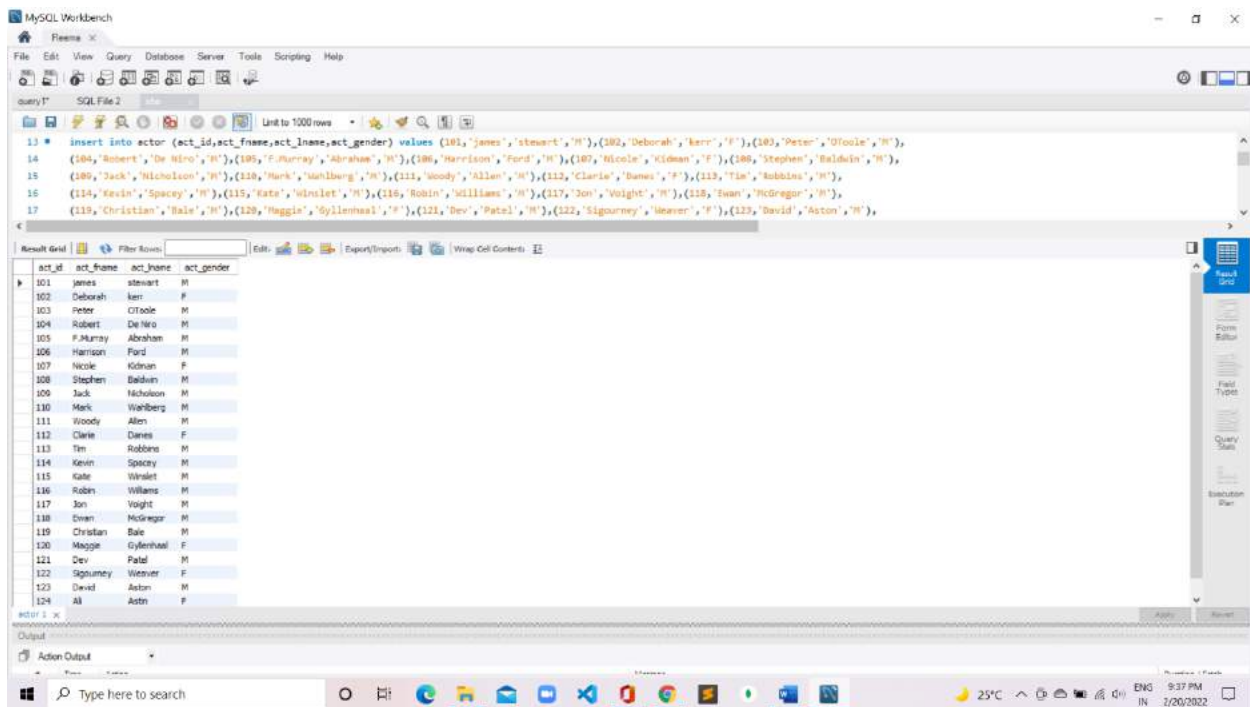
MySQL Workbench

Reena ×

File Edit View Query Database Server Tools Scripting Help

query1* SQL File 2

Limit to 1000 rows

13 • insert into actor (act_id,act_fname,act_lname,act_gender) values (101,'james','stewart','M'),(102,'Deborah','kerr','F'),(103,'Peter','OToole','M'),
14 (104,'Robert','De Niro','M'),(105,'F.Murray','Abraham','M'),(106,'Harrison','Ford','M'),(107,'Nicole','Kidman','F'),(108,'Stephen','Baldwin','M'),
15 (109,'Jack','Nicholson','M'),(110,'Mark','Wahlberg','M'),(111,'Woody','Allen','M'),(112,'Clarie','Danes','F'),(113,'Tim','Robbins','M'),
16 (114,'Kevin','Spacey','M'),(115,'Kate','Winslet','F'),(116,'Robin','Williams','M'),(117,'Jon','Voight','M'),(118,'Ewan','McGregor','M'),
17 (119,'Christian','Bale','M'),(120,'Maggie','Gyllenhaal','F'),(121,'Dev','Patel','M'),(122,'Sigourney','Weaver','F'),(123,'David','Aston','M'),

Result Grid | Filter Rows: | Edit: | Export/Import: | Wrap Cell Contents:

| act_id | act_fname | act_lname | act_gender |
|---|---|---|---|
| 101 | james | stewart | M |
| 102 | Deborah | kerr | F |
| 103 | Peter | OToole | M |
| 104 | Robert | De Niro | M |
| 105 | F.Murray | Abraham | M |
| 106 | Harrison | Ford | M |
| 107 | Nicole | Kidman | F |
| 108 | Stephen | Baldwin | M |
| 109 | Jack | Nicholson | M |
| 110 | Mark | Wahlberg | M |
| 111 | Woody | Allen | M |
| 112 | Clarie | Danes | F |
| 113 | Tim | Robbins | M |
| 114 | Kevin | Spacey | M |
| 115 | Kate | Winslet | M |
| 116 | Robin | Williams | M |
| 117 | Jon | Voight | M |
| 118 | Ewan | McGregor | M |
| 119 | Christian | Bale | M |
| 120 | Maggie | Gyllenhaal | F |
| 121 | Dev | Patel | M |
| 122 | Sigourney | Weaver | F |
| 123 | David | Aston | M |
| 124 | Ali | Astin | F |

actor 1 ×

Result Grid
Form Editor
Field Types
Query Stats
Execution Plan

Apply Revert

Output

Action Output

Type here to search

25°C ENG IN 9:37 PM 2/20/2022